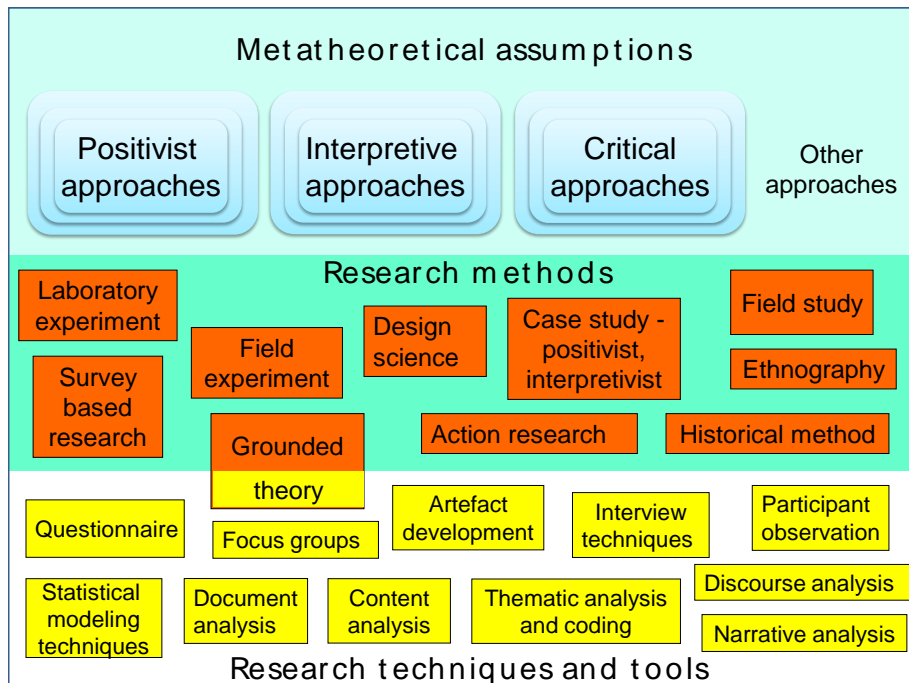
Metatheoretical assumptions

Positivist approaches

Interpretive approaches

Critical approaches

Other approaches

Research methods

Laboratory experiment

Field experiment

Design science

Case study - positivist, interpretivist

Field study

Ethnography

Survey based research

Grounded theory

Action research

Historical method

Questionnaire

Focus groups

Artefact development

Interview techniques

Participant observation

Statistical modeling techniques

Document analysis

Content analysis

Thematic analysis and coding

Discourse analysis

Narrative analysis

Research techniques and tools